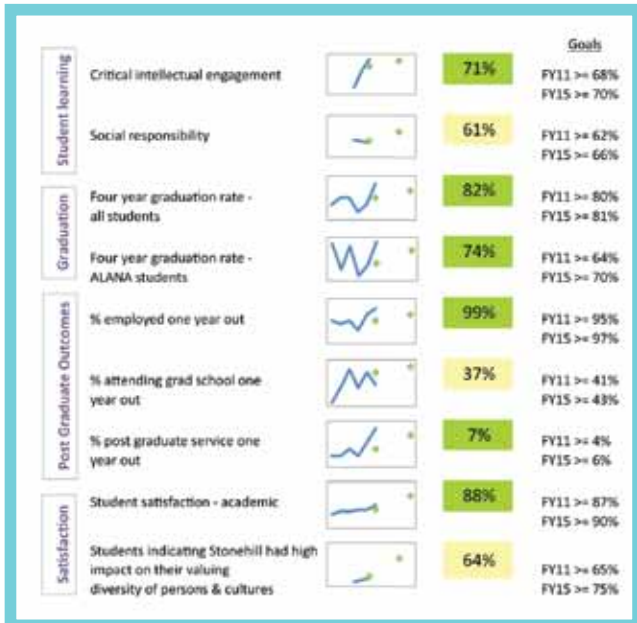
Goals

Student learning

Critical intellectual engagement | 71% | FY11 >= 68% FY15 >= 70%

Social responsibility | 61% | FY11 >= 62% FY15 >= 66%

Graduation

Four year graduation rate - all students | 82% | FY11 >= 80% FY15 >= 81%

Four year graduation rate - ALANA students | 74% | FY11 >= 64% FY15 >= 70%

Post Graduate Outcomes

% employed one year out | 99% | FY11 >= 95% FY15 >= 97%

% attending grad school one year out | 37% | FY11 >= 41% FY15 >= 43%

% post graduate service one year out | 7% | FY11 >= 4% FY15 >= 6%

Satisfaction

Student satisfaction - academic | 88% | FY11 >= 87% FY15 >= 90%

Students indicating Stonehill had high impact on their valuing diversity of persons & cultures | 64% | FY11 >= 65% FY15 >= 75%